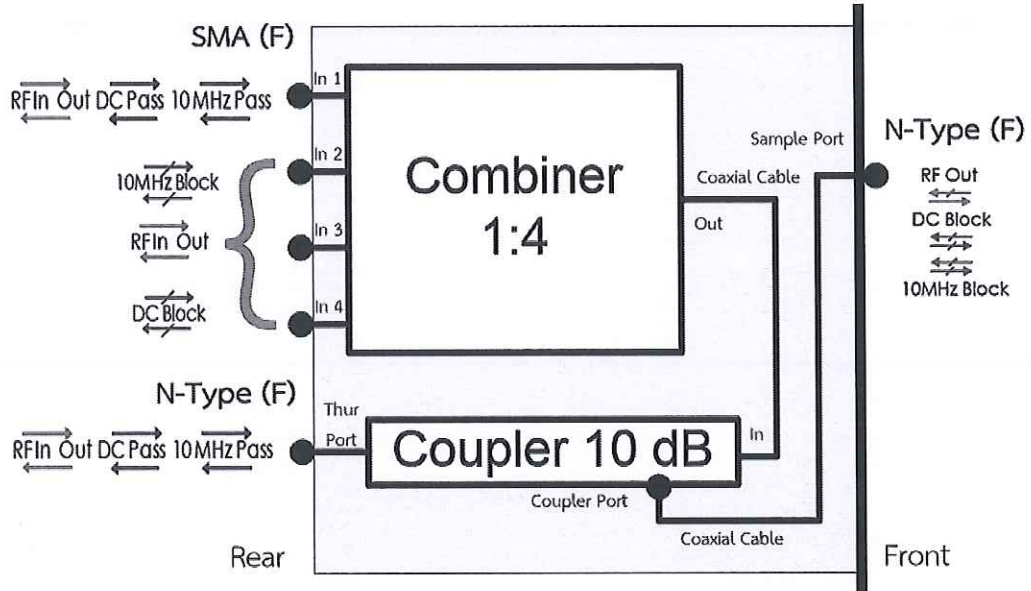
SMA (F)

RFIn Out DC Pass 10MHz Pass

In 1

10MHz Block

In 2

RFIn Out

In 3

DC Block

In 4

Combiner 1:4

Out

Coaxial Cable

Sample Port

N-Type (F)

RF Out

DC Block

10MHz Block

N-Type (F)

RFIn Out DC Pass 10MHz Pass

Thur Port

Coupler 10 dB

In

Coupler Port

Coaxial Cable

Rear

Front